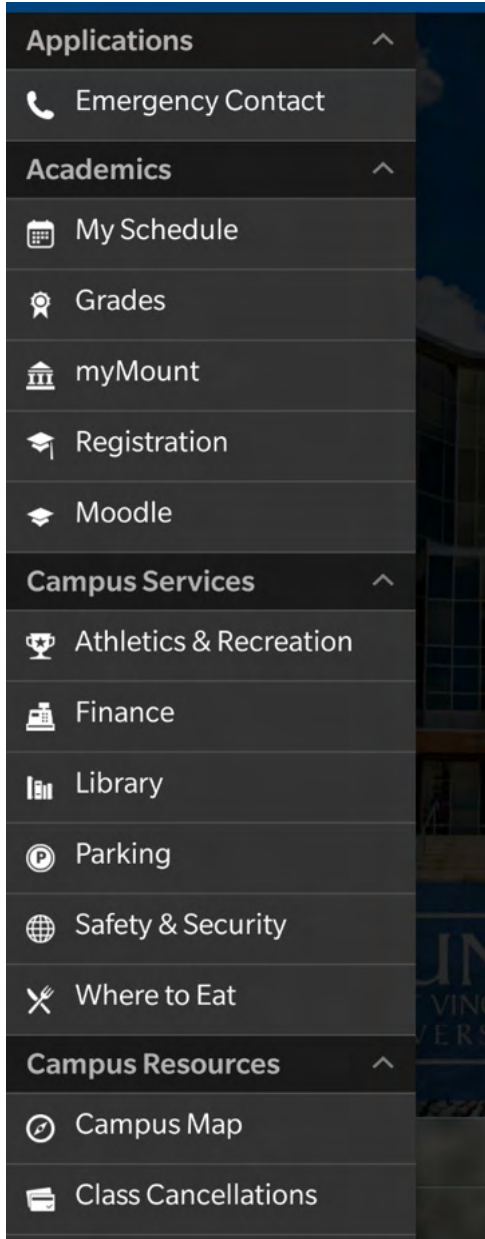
Applications

Emergency Contact

Academics

My Schedule

Grades

myMount

Registration

Moodle

Campus Services

Athletics & Recreation

Finance

Library

Parking

Safety & Security

Where to Eat

Campus Resources

Campus Map

Class Cancellations